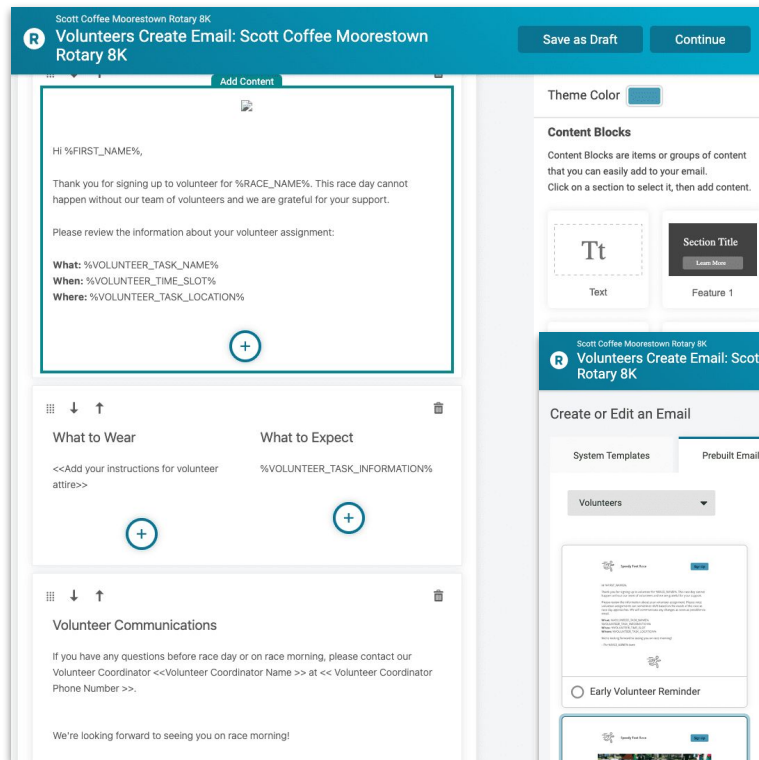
Scott Coffee Moorestown Rotary 8K
Volunteers Create Email: Scott Coffee Moorestown Rotary 8K

Save as Draft
Continue

Add Content

Hi %FIRST_NAME%,

Thank you for signing up to volunteer for %RACE_NAME%. This race day cannot happen without our team of volunteers and we are grateful for your support.

Please review the information about your volunteer assignment:

What: %VOLUNTEER_TASK_NAME%
When: %VOLUNTEER_TIME_SLOT%
Where: %VOLUNTEER_TASK_LOCATION%

What to Wear
<<Add your instructions for volunteer attire>>

What to Expect
%VOLUNTEER_TASK_INFORMATION%

Volunteer Communications

If you have any questions before race day or on race morning, please contact our Volunteer Coordinator <<Volunteer Coordinator Name >> at << Volunteer Coordinator Phone Number >>.

We're looking forward to seeing you on race morning!

Theme Color

Content Blocks

Content Blocks are items or groups of content that you can easily add to your email.
Click on a section to select it, then add content.

Tt
Text

Section Title
Learn More
Feature 1

Scott Coffee Moorestown Rotary 8K
Volunteers Create Email: Scot
Rotary 8K

Create or Edit an Email

System Templates
Prebuilt Email

Volunteers

Early Volunteer Reminder